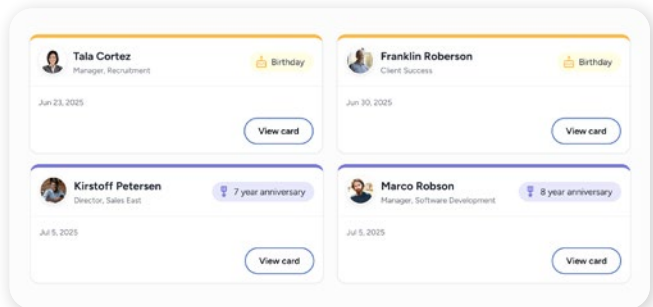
Tala Cortez
Manager, Recruitment
Birthday
Jun 23, 2025
View card

Franklin Roberson
Client Success
Birthday
Jun 30, 2025
View card

Kirstoff Petersen
Director, Sales East
7 year anniversary
Jul 5, 2025
View card

Marco Robson
Manager, Software Development
8 year anniversary
Jul 5, 2025
View card